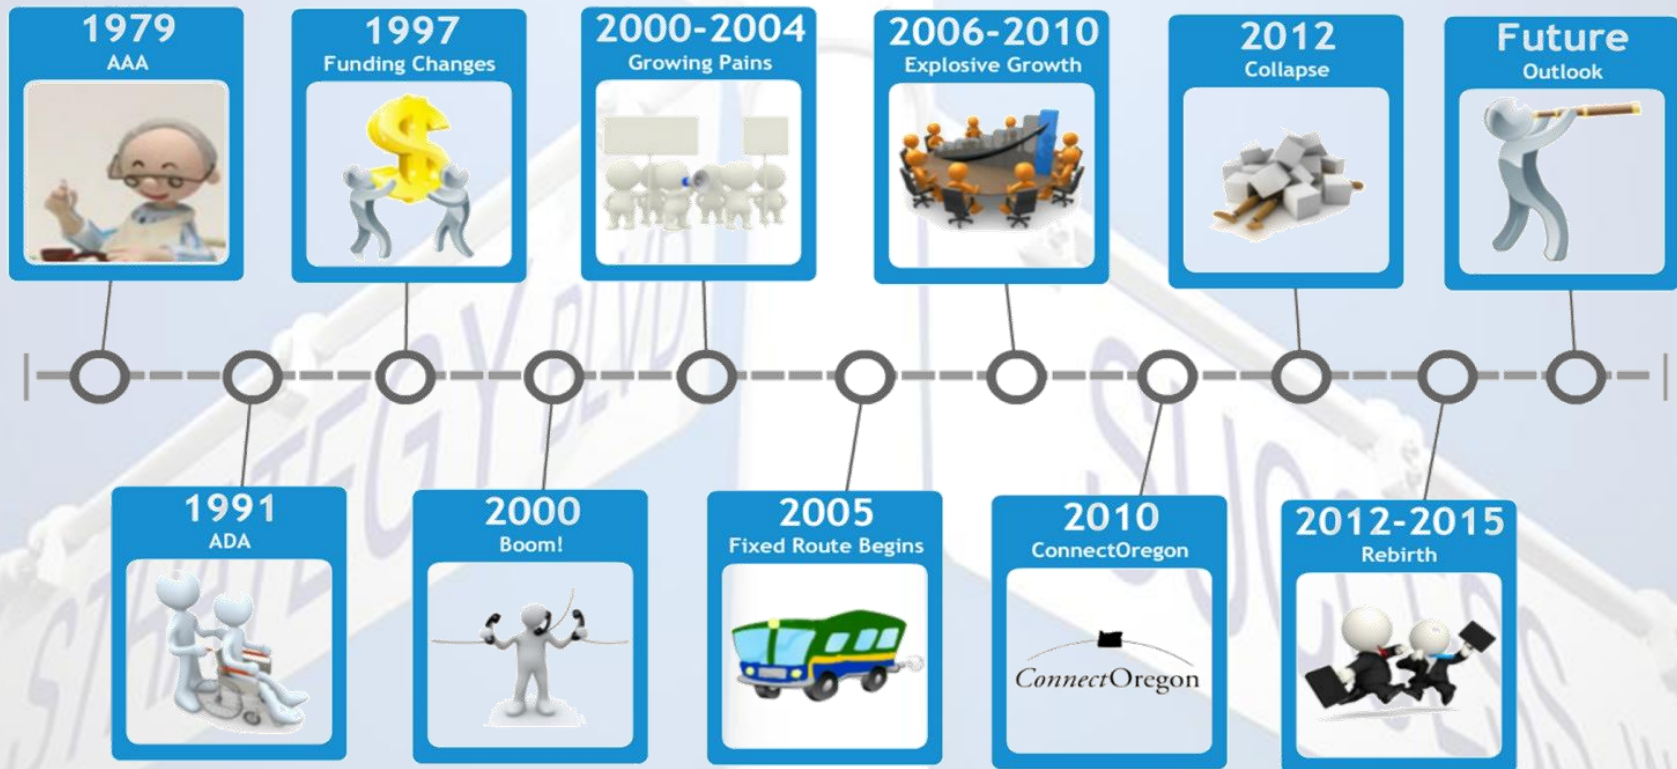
1979
AAA

1991
ADA

1997
Funding Changes

2000
Boom!

2000-2004
Growing Pains

2005
Fixed Route Begins

2006-2010
Explosive Growth

2010
ConnectOregon

ConnectOregon

2012
Collapse

2012-2015
Rebirth

Future
Outlook

STRATEGY BLVD

SUCCESS